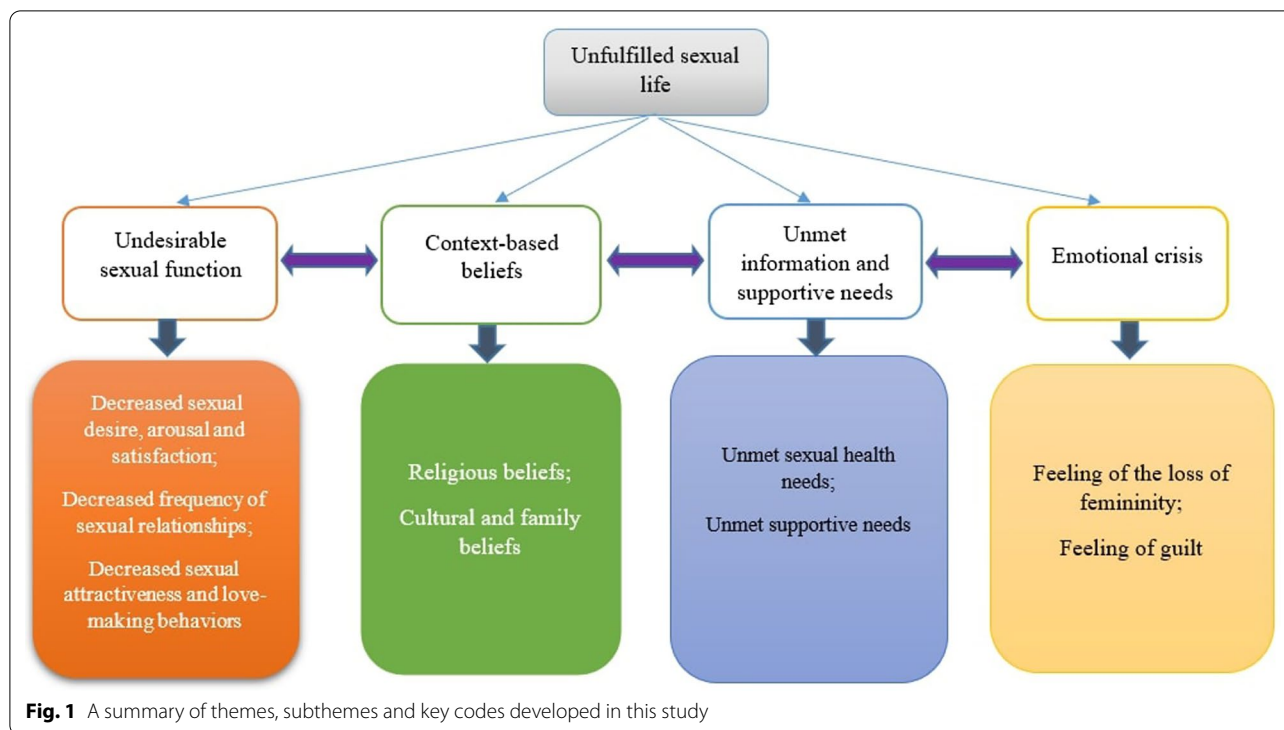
Unfulfilled sexual life

Undesirable sexual function

Context-based beliefs

Unmet information and supportive needs

Emotional crisis

Decreased sexual desire, arousal and satisfaction;

Decreased frequency of sexual relationships;

Decreased sexual attractiveness and love-making behaviors

Religious beliefs;

Cultural and family beliefs

Unmet sexual health needs;

Unmet supportive needs

Feeling of the loss of femininity;

Feeling of guilt

**Fig. 1** A summary of themes, subthemes and key codes developed in this study